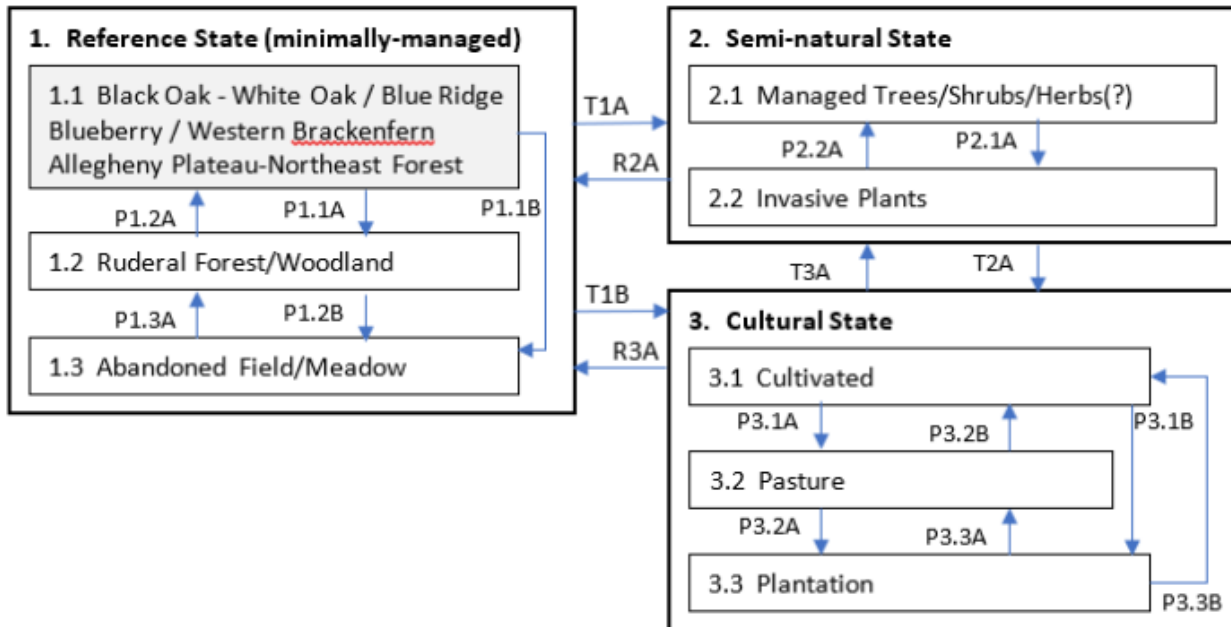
1. Reference State (minimally-managed)

1.1 Black Oak - White Oak / Blue Ridge Blueberry / Western Brackenfern Allegheny Plateau-Northeast Forest

P1.2A

P1.1A

P1.1B

1.2 Ruderal Forest/Woodland

P1.3A

P1.2B

1.3 Abandoned Field/Meadow

T1A

R2A

T1B

R3A

2. Semi-natural State

2.1 Managed Trees/Shrubs/Herbs(?)

P2.2A

P2.1A

2.2 Invasive Plants

T3A

T2A

3. Cultural State

3.1 Cultivated

P3.1A

P3.2B

P3.1B

3.2 Pasture

P3.2A

P3.3A

3.3 Plantation

P3.3B